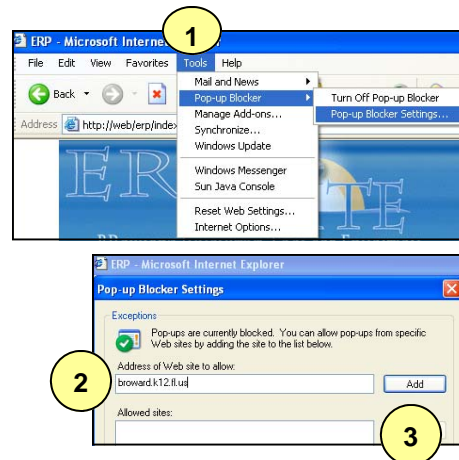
ERP - Microsoft Interne

1

File Edit View Favorites Tools Help

Back

Address http://web/erp/index

Mail and News
Pop-up Blocker
Manage Add-ons...
Synchronize...
Windows Update
Windows Messenger
Sun Java Console
Reset Web Settings...
Internet Options...

Turn Off Pop-up Blocker
Pop-up Blocker Settings...

ERP - Microsoft Internet Explorer

Pop-up Blocker Settings

Exceptions

Pop-ups are currently blocked. You can allow pop-ups from specific Web sites by adding the site to the list below.

Address of Web site to allow:

2

broward.k12.fl.us

Add

Allowed sites:

3